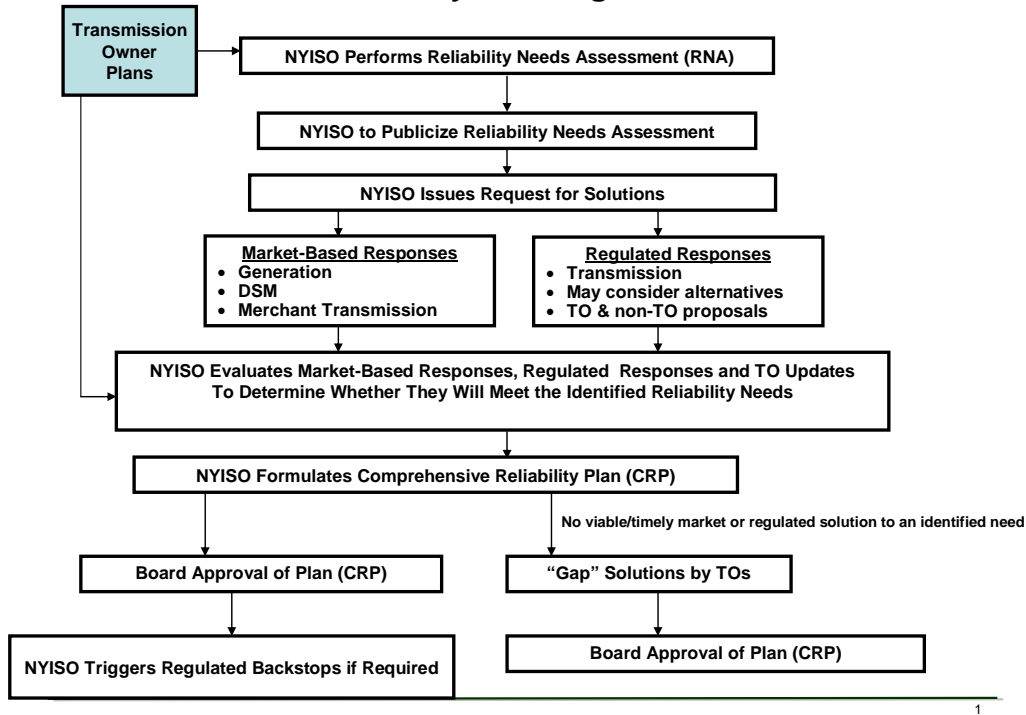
Transmission Owner Plans

NYISO Performs Reliability Needs Assessment (RNA)

NYISO to Publicize Reliability Needs Assessment

NYISO Issues Request for Solutions

Market-Based Responses
- Generation
- DSM
- Merchant Transmission

Regulated Responses
- Transmission
- May consider alternatives
- TO & non-TO proposals

NYISO Evaluates Market-Based Responses, Regulated Responses and TO Updates To Determine Whether They Will Meet the Identified Reliability Needs

NYISO Formulates Comprehensive Reliability Plan (CRP)

No viable/timely market or regulated solution to an identified need

Board Approval of Plan (CRP)

"Gap" Solutions by TOs

NYISO Triggers Regulated Backstops if Required

Board Approval of Plan (CRP)

1